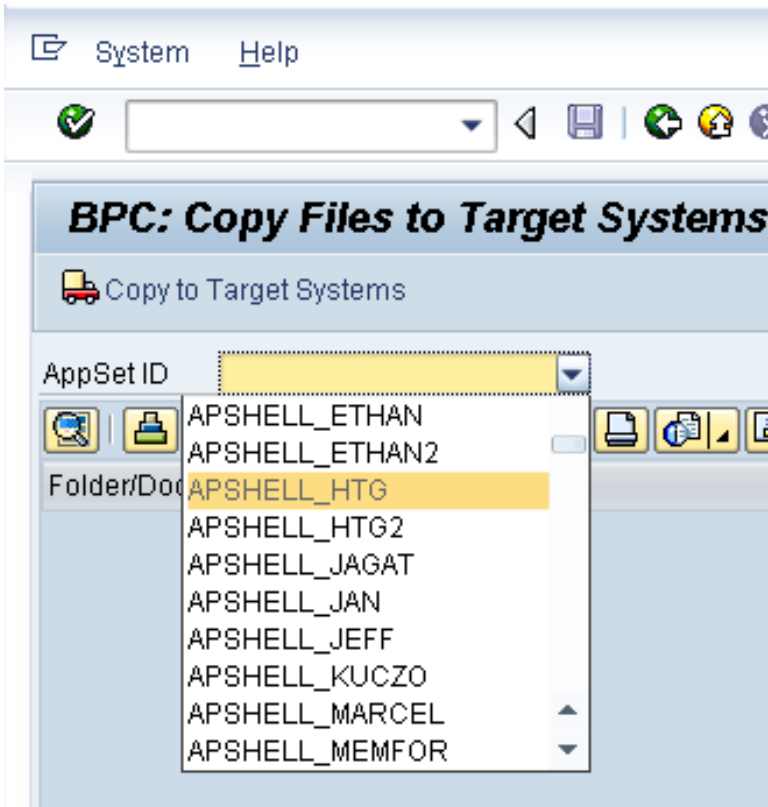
System Help

BPC: Copy Files to Target Systems

Copy to Target Systems

AppSet ID

Folder/Doc

APSHELL_ETHAN
APSHELL_ETHAN2
APSHELL_HTG
APSHELL_HTG2
APSHELL_JAGAT
APSHELL_JAN
APSHELL_JEFF
APSHELL_KUCZO
APSHELL_MARCEL
APSHELL_MEMFOR